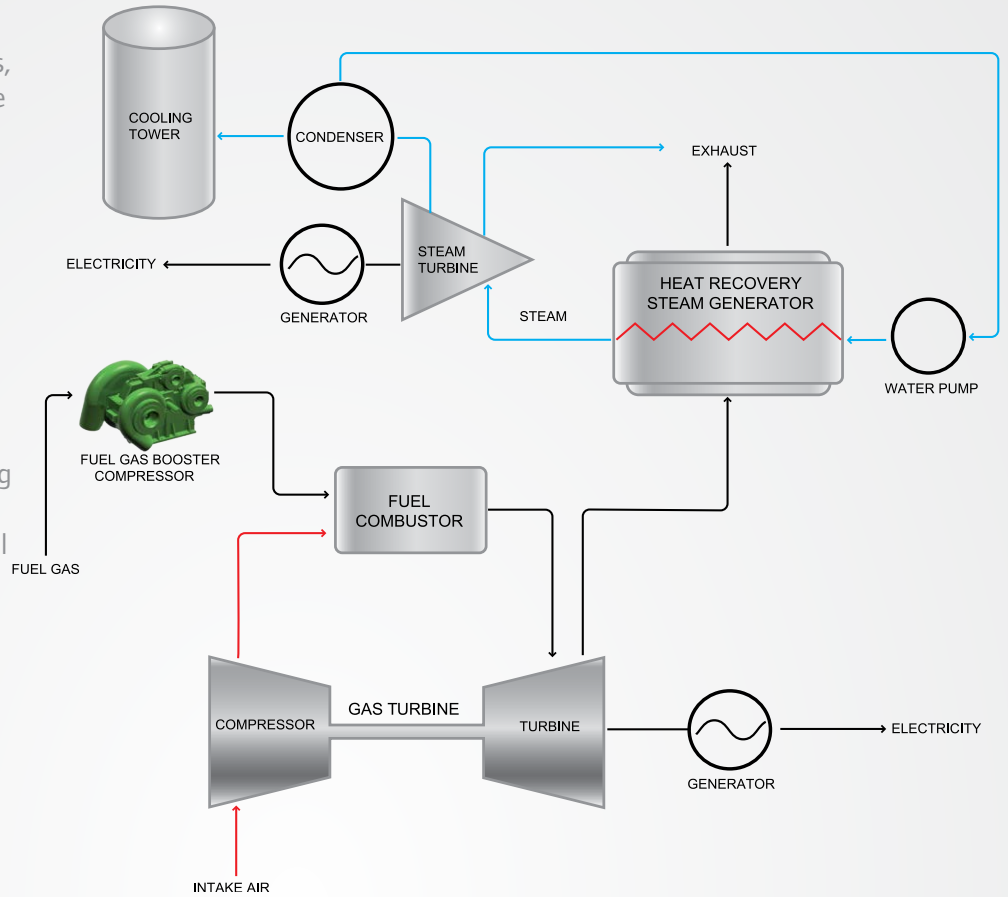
s,
e

g

l

COOLING TOWER

CONDENSER

EXHAUST

ELECTRICITY

STEAM TURBINE

GENERATOR

STEAM

HEAT RECOVERY STEAM GENERATOR

WATER PUMP

FUEL GAS BOOSTER COMPRESSOR

FUEL COMBUSTOR

FUEL GAS

COMPRESSOR

GAS TURBINE

TURBINE

GENERATOR

ELECTRICITY

INTAKE AIR